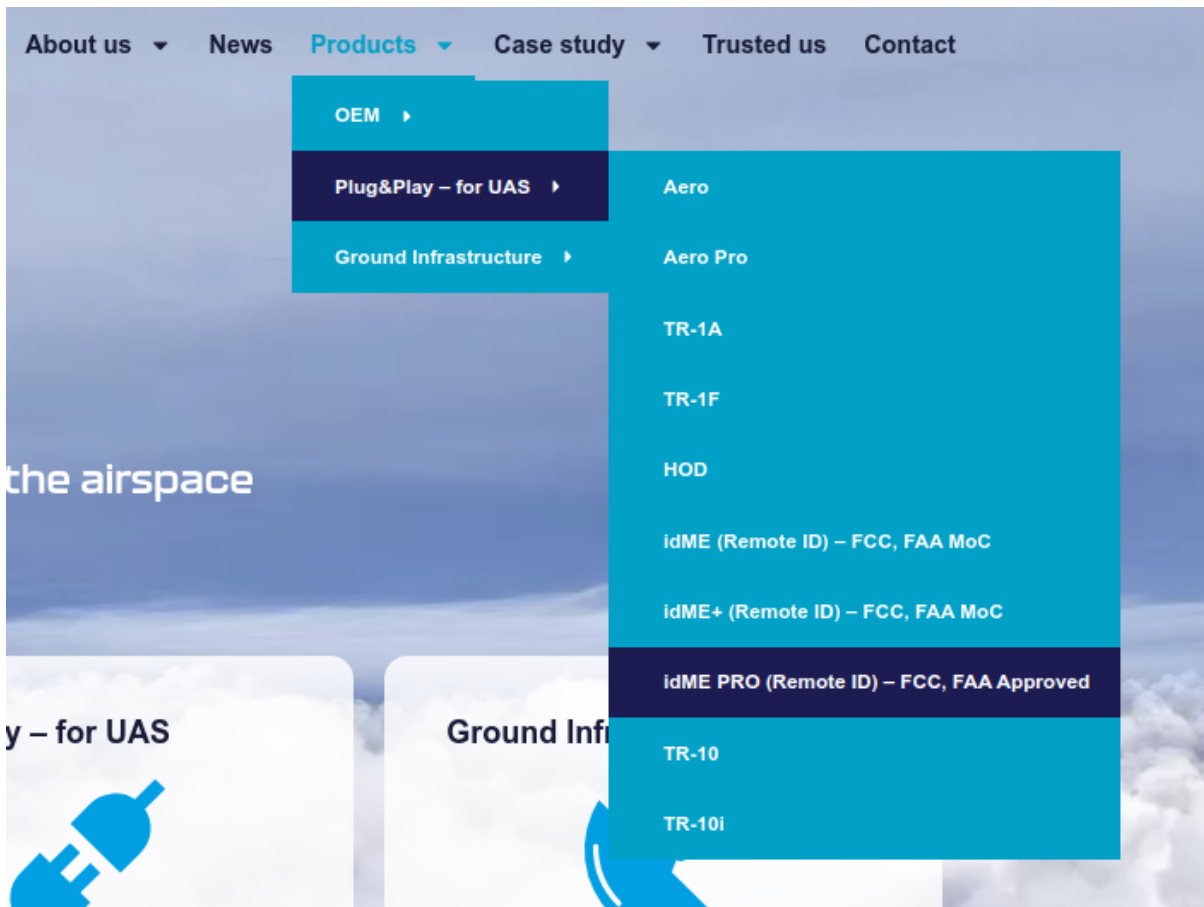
About us News Products Case study Trusted us Contact

OEM

Plug&Play – for UAS

Ground Infrastructure

Aero

Aero Pro

TR-1A

TR-1F

HOD

idME (Remote ID) – FCC, FAA MoC

idME+ (Remote ID) – FCC, FAA MoC

idME PRO (Remote ID) – FCC, FAA Approved

TR-10

TR-10i

the airspace

y – for UAS

Ground Inf